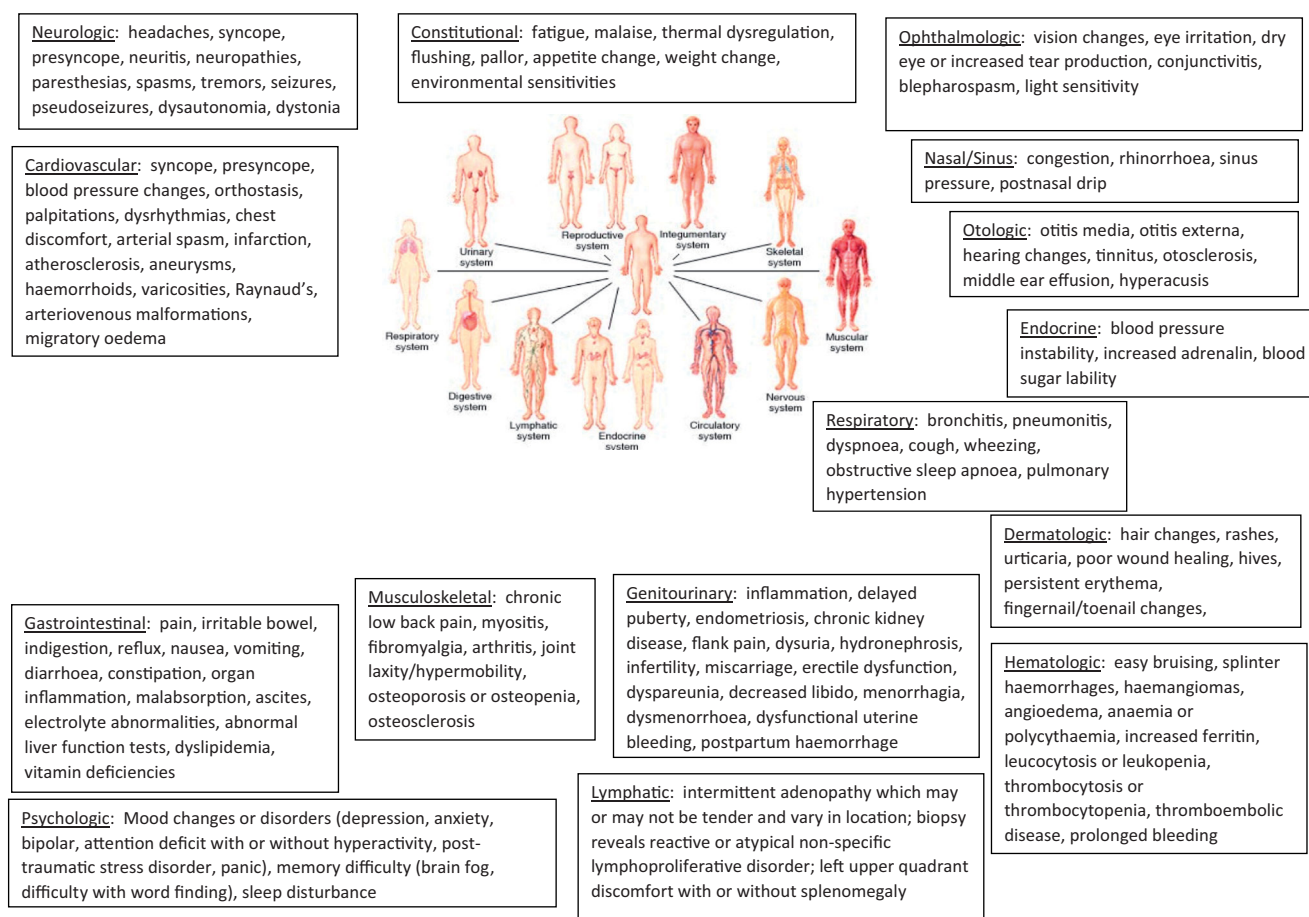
Neurologic: headaches, syncope, presyncope, neuritis, neuropathies, paresthesias, spasms, tremors, seizures, pseudoseizures, dysautonomia, dystonia

Constitutional: fatigue, malaise, thermal dysregulation, flushing, pallor, appetite change, weight change, environmental sensitivities

Ophthalmologic: vision changes, eye irritation, dry eye or increased tear production, conjunctivitis, blepharospasm, light sensitivity

Cardiovascular: syncope, presyncope, blood pressure changes, orthostasis, palpitations, dysrhythmias, chest discomfort, arterial spasm, infarction, atherosclerosis, aneurysms, haemorrhoids, varicosities, Raynaud's, arteriovenous malformations, migratory oedema

Nasal/Sinus: congestion, rhinorrhoea, sinus pressure, postnasal drip

Otologic: otitis media, otitis externa, hearing changes, tinnitus, otosclerosis, middle ear effusion, hyperacusis

Urinary system

Reproductive system

Integumentary system

Skeletal system

Respiratory system

Muscular system

Digestive system

Lymphatic system

Endocrine system

Circulatory system

Nervous system

Endocrine: blood pressure instability, increased adrenalin, blood sugar lability

Respiratory: bronchitis, pneumonitis, dyspnoea, cough, wheezing, obstructive sleep apnoea, pulmonary hypertension

Dermatologic: hair changes, rashes, urticaria, poor wound healing, hives, persistent erythema, fingernail/toenail changes,

Gastrointestinal: pain, irritable bowel, indigestion, reflux, nausea, vomiting, diarrhoea, constipation, organ inflammation, malabsorption, ascites, electrolyte abnormalities, abnormal liver function tests, dyslipidemia, vitamin deficiencies

Musculoskeletal: chronic low back pain, myositis, fibromyalgia, arthritis, joint laxity/hypermobility, osteoporosis or osteopenia, osteosclerosis

Genitourinary: inflammation, delayed puberty, endometriosis, chronic kidney disease, flank pain, dysuria, hydronephrosis, infertility, miscarriage, erectile dysfunction, dyspareunia, decreased libido, menorrhagia, dysmenorrhoea, dysfunctional uterine bleeding, postpartum haemorrhage

Hematologic: easy bruising, splinter haemorrhages, haemangiomas, angioedema, anaemia or polycythaemia, increased ferritin, leucocytosis or leukopenia, thrombocytosis or thrombocytopenia, thromboembolic disease, prolonged bleeding

Psychologic: Mood changes or disorders (depression, anxiety, bipolar, attention deficit with or without hyperactivity, post-traumatic stress disorder, panic), memory difficulty (brain fog, difficulty with word finding), sleep disturbance

Lymphatic: intermittent adenopathy which may or may not be tender and vary in location; biopsy reveals reactive or atypical non-specific lymphoproliferative disorder; left upper quadrant discomfort with or without splenomegaly